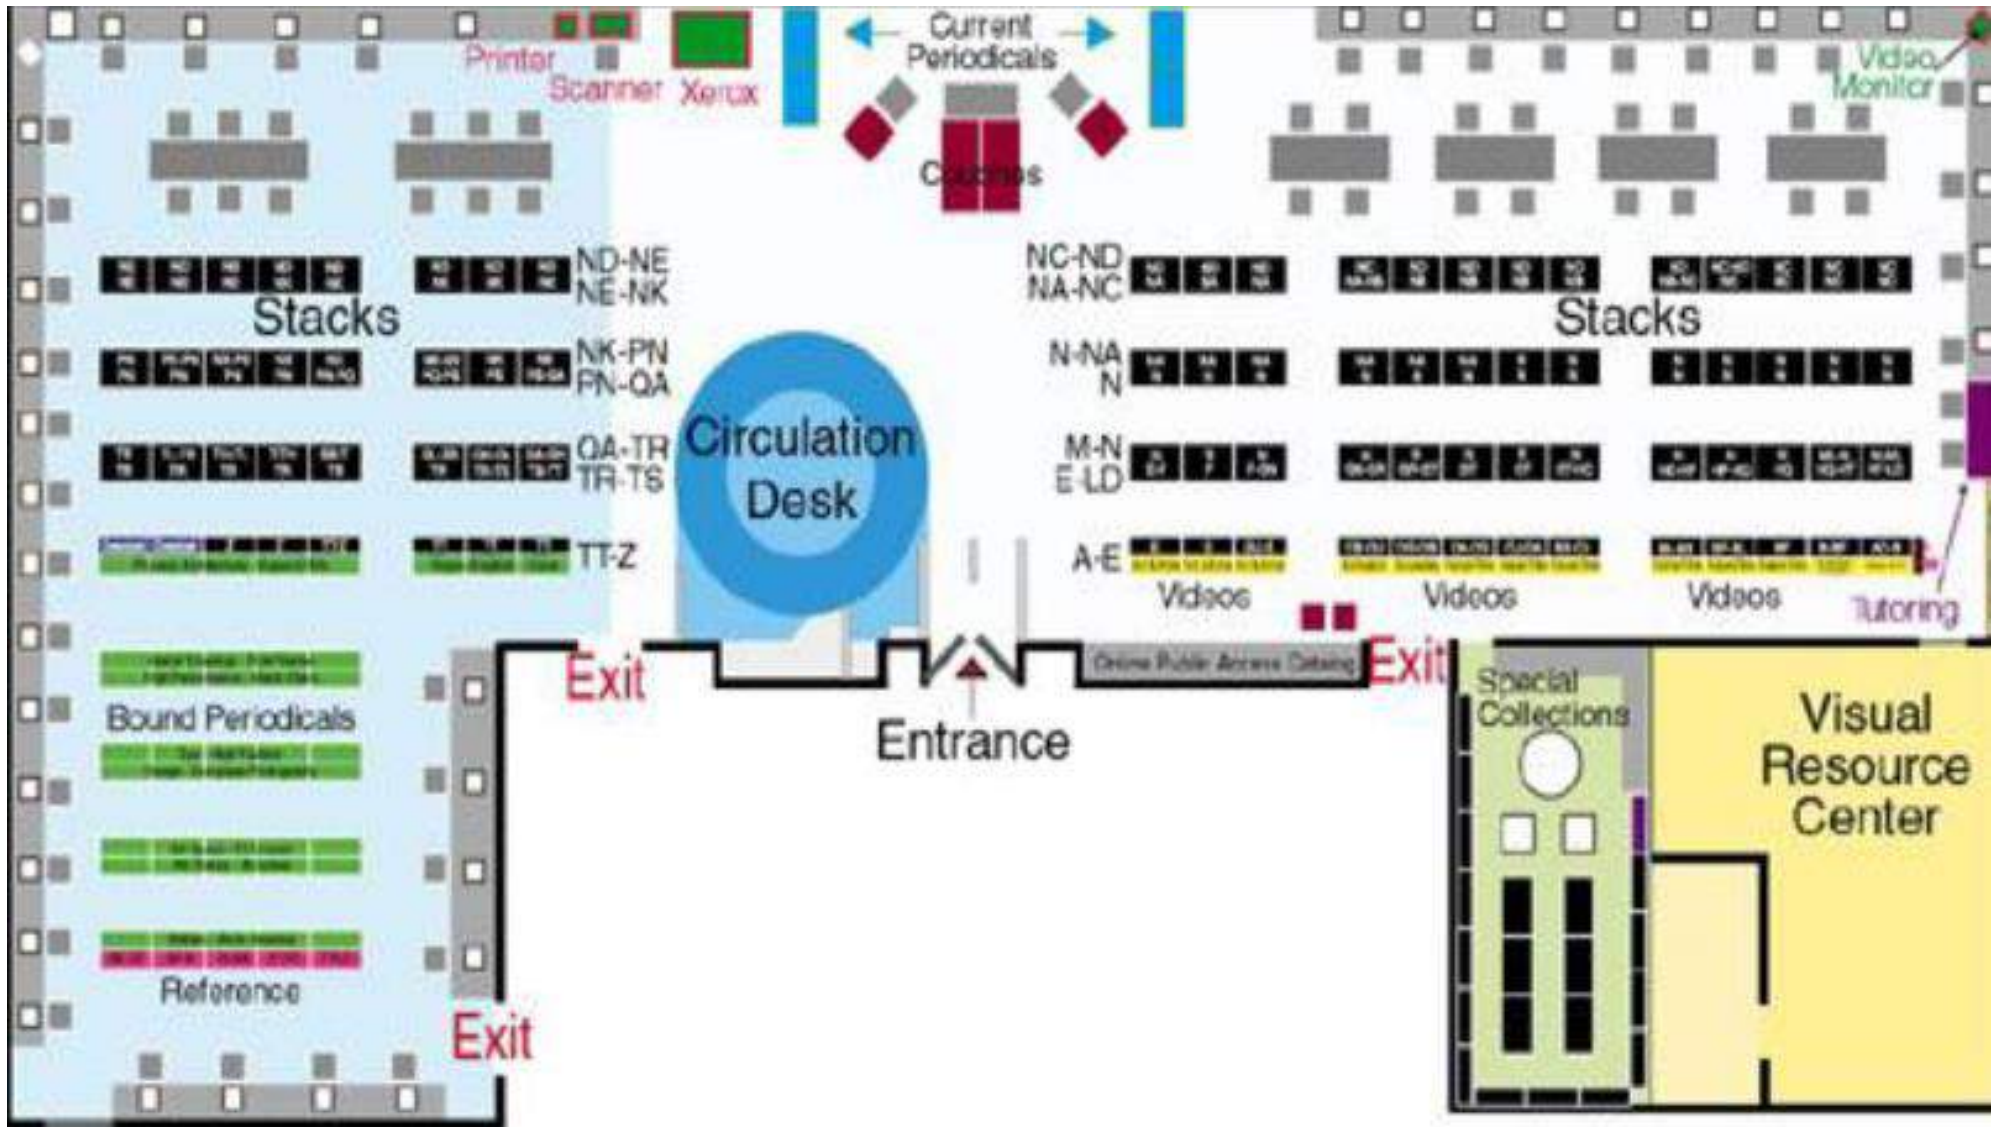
Printer
Scanner
Xerox
Current Periodicals
Couches
Video Monitor

Stacks
ND-NE
NE-NK
NK-PN
PN-QA
QA-TR
TR-TS
TT-Z

Circulation Desk

NC-ND
NA-NC
N-NA
N
M-N
E-LD
A-E

Stacks

Videos
Videos
Videos
Tutoring

Bound Periodicals
Reference

Exit
Entrance
Online Public Access Catalog
Exit
Exit

Special Collections

Visual Resource Center